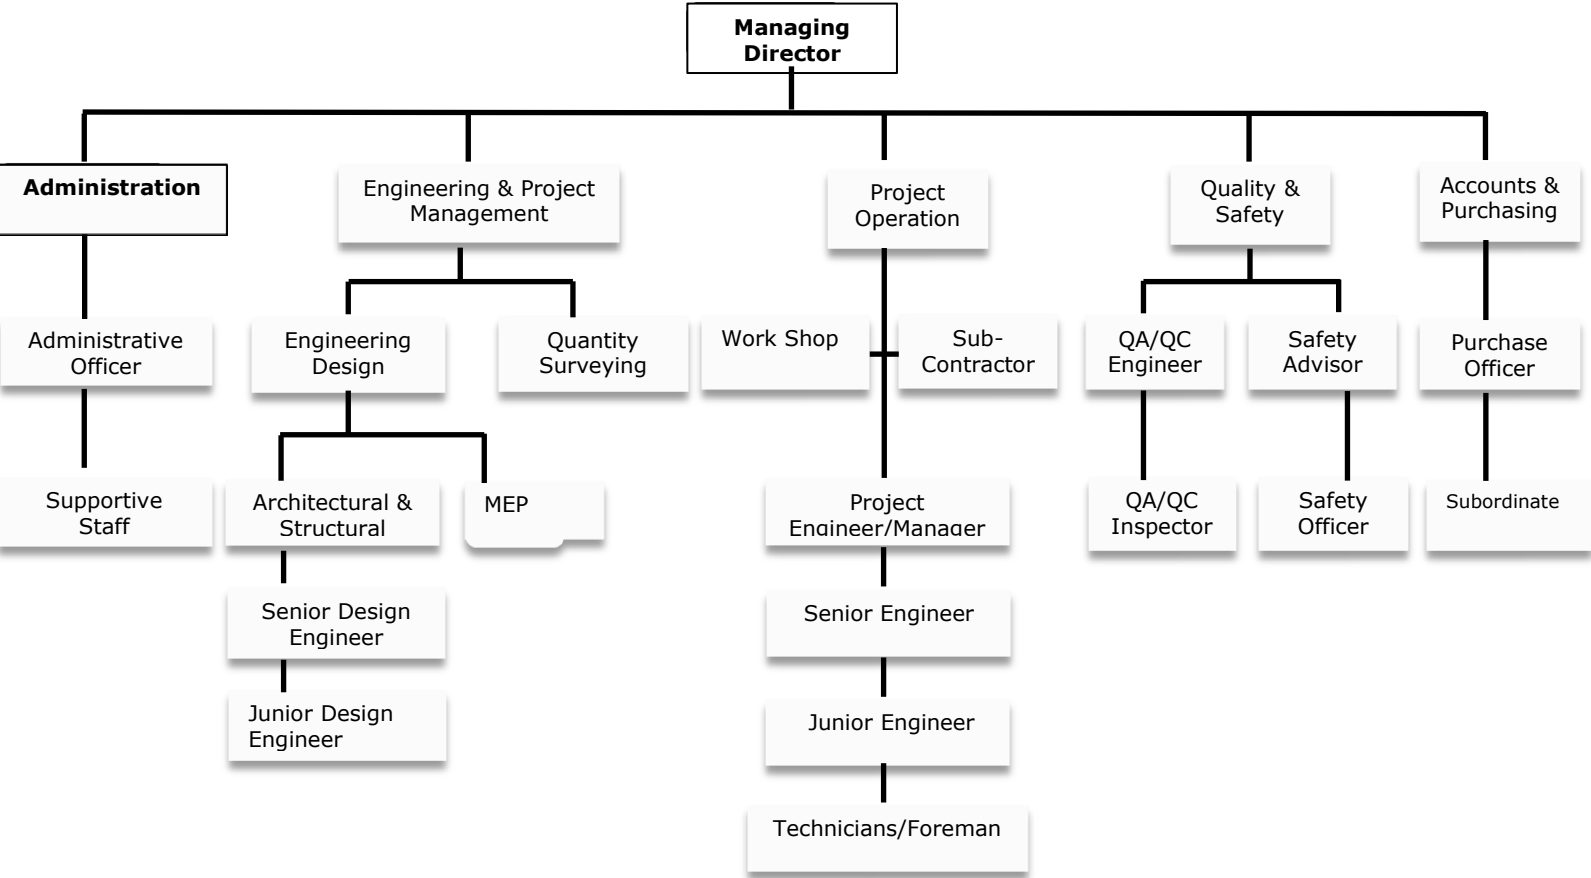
Managing Director

Administration

Engineering & Project Management

Project Operation

Quality & Safety

Accounts & Purchasing

Administrative Officer

Supportive Staff

Engineering Design

Quantity Surveying

Architectural & Structural

MEP

Senior Design Engineer

Junior Design Engineer

Work Shop

Sub-Contractor

Project Engineer/Manager

Senior Engineer

Junior Engineer

Technicians/Foreman

QA/QC Engineer

Safety Advisor

QA/QC Inspector

Safety Officer

Purchase Officer

Subordinate